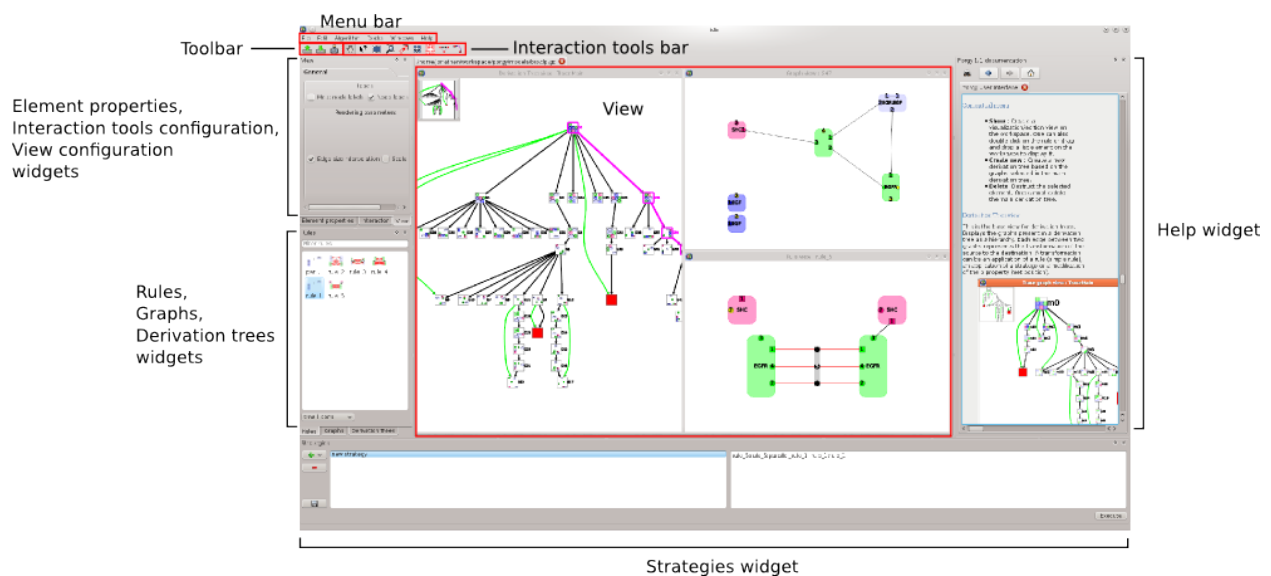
Menu bar

Toolbar

Interaction tools bar

Element properties, Interaction tools configuration, View configuration widgets

View

Help widget

Rules, Graphs, Derivation trees widgets

File Edit Algorithm Tools Windows Help

General

Rendering parameters

Element properties Interactor View

Rules

Rules Graphs Derivation trees

New strategy

Execute

Strategies widget